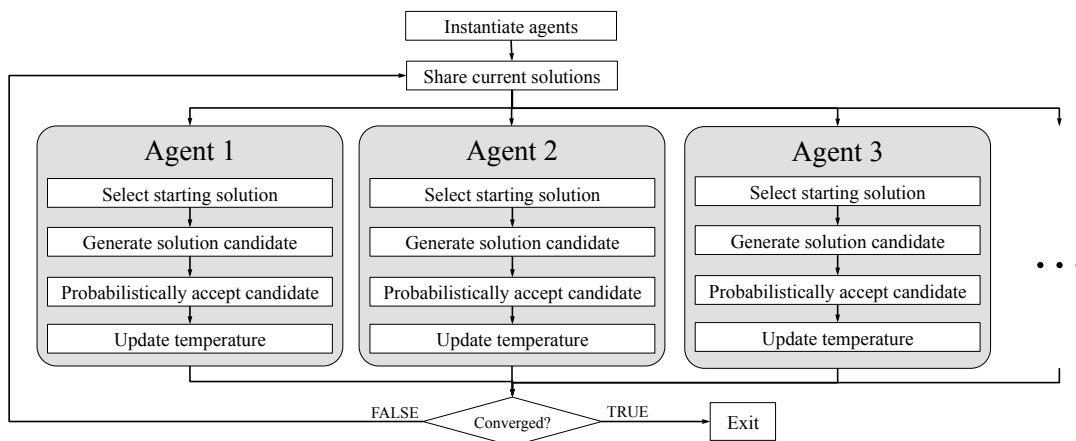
Instantiate agents

Share current solutions

Agent 1

Select starting solution

Generate solution candidate

Probabilistically accept candidate

Update temperature

Agent 2

Select starting solution

Generate solution candidate

Probabilistically accept candidate

Update temperature

Agent 3

Select starting solution

Generate solution candidate

Probabilistically accept candidate

Update temperature

FALSE

Converged?

TRUE

Exit